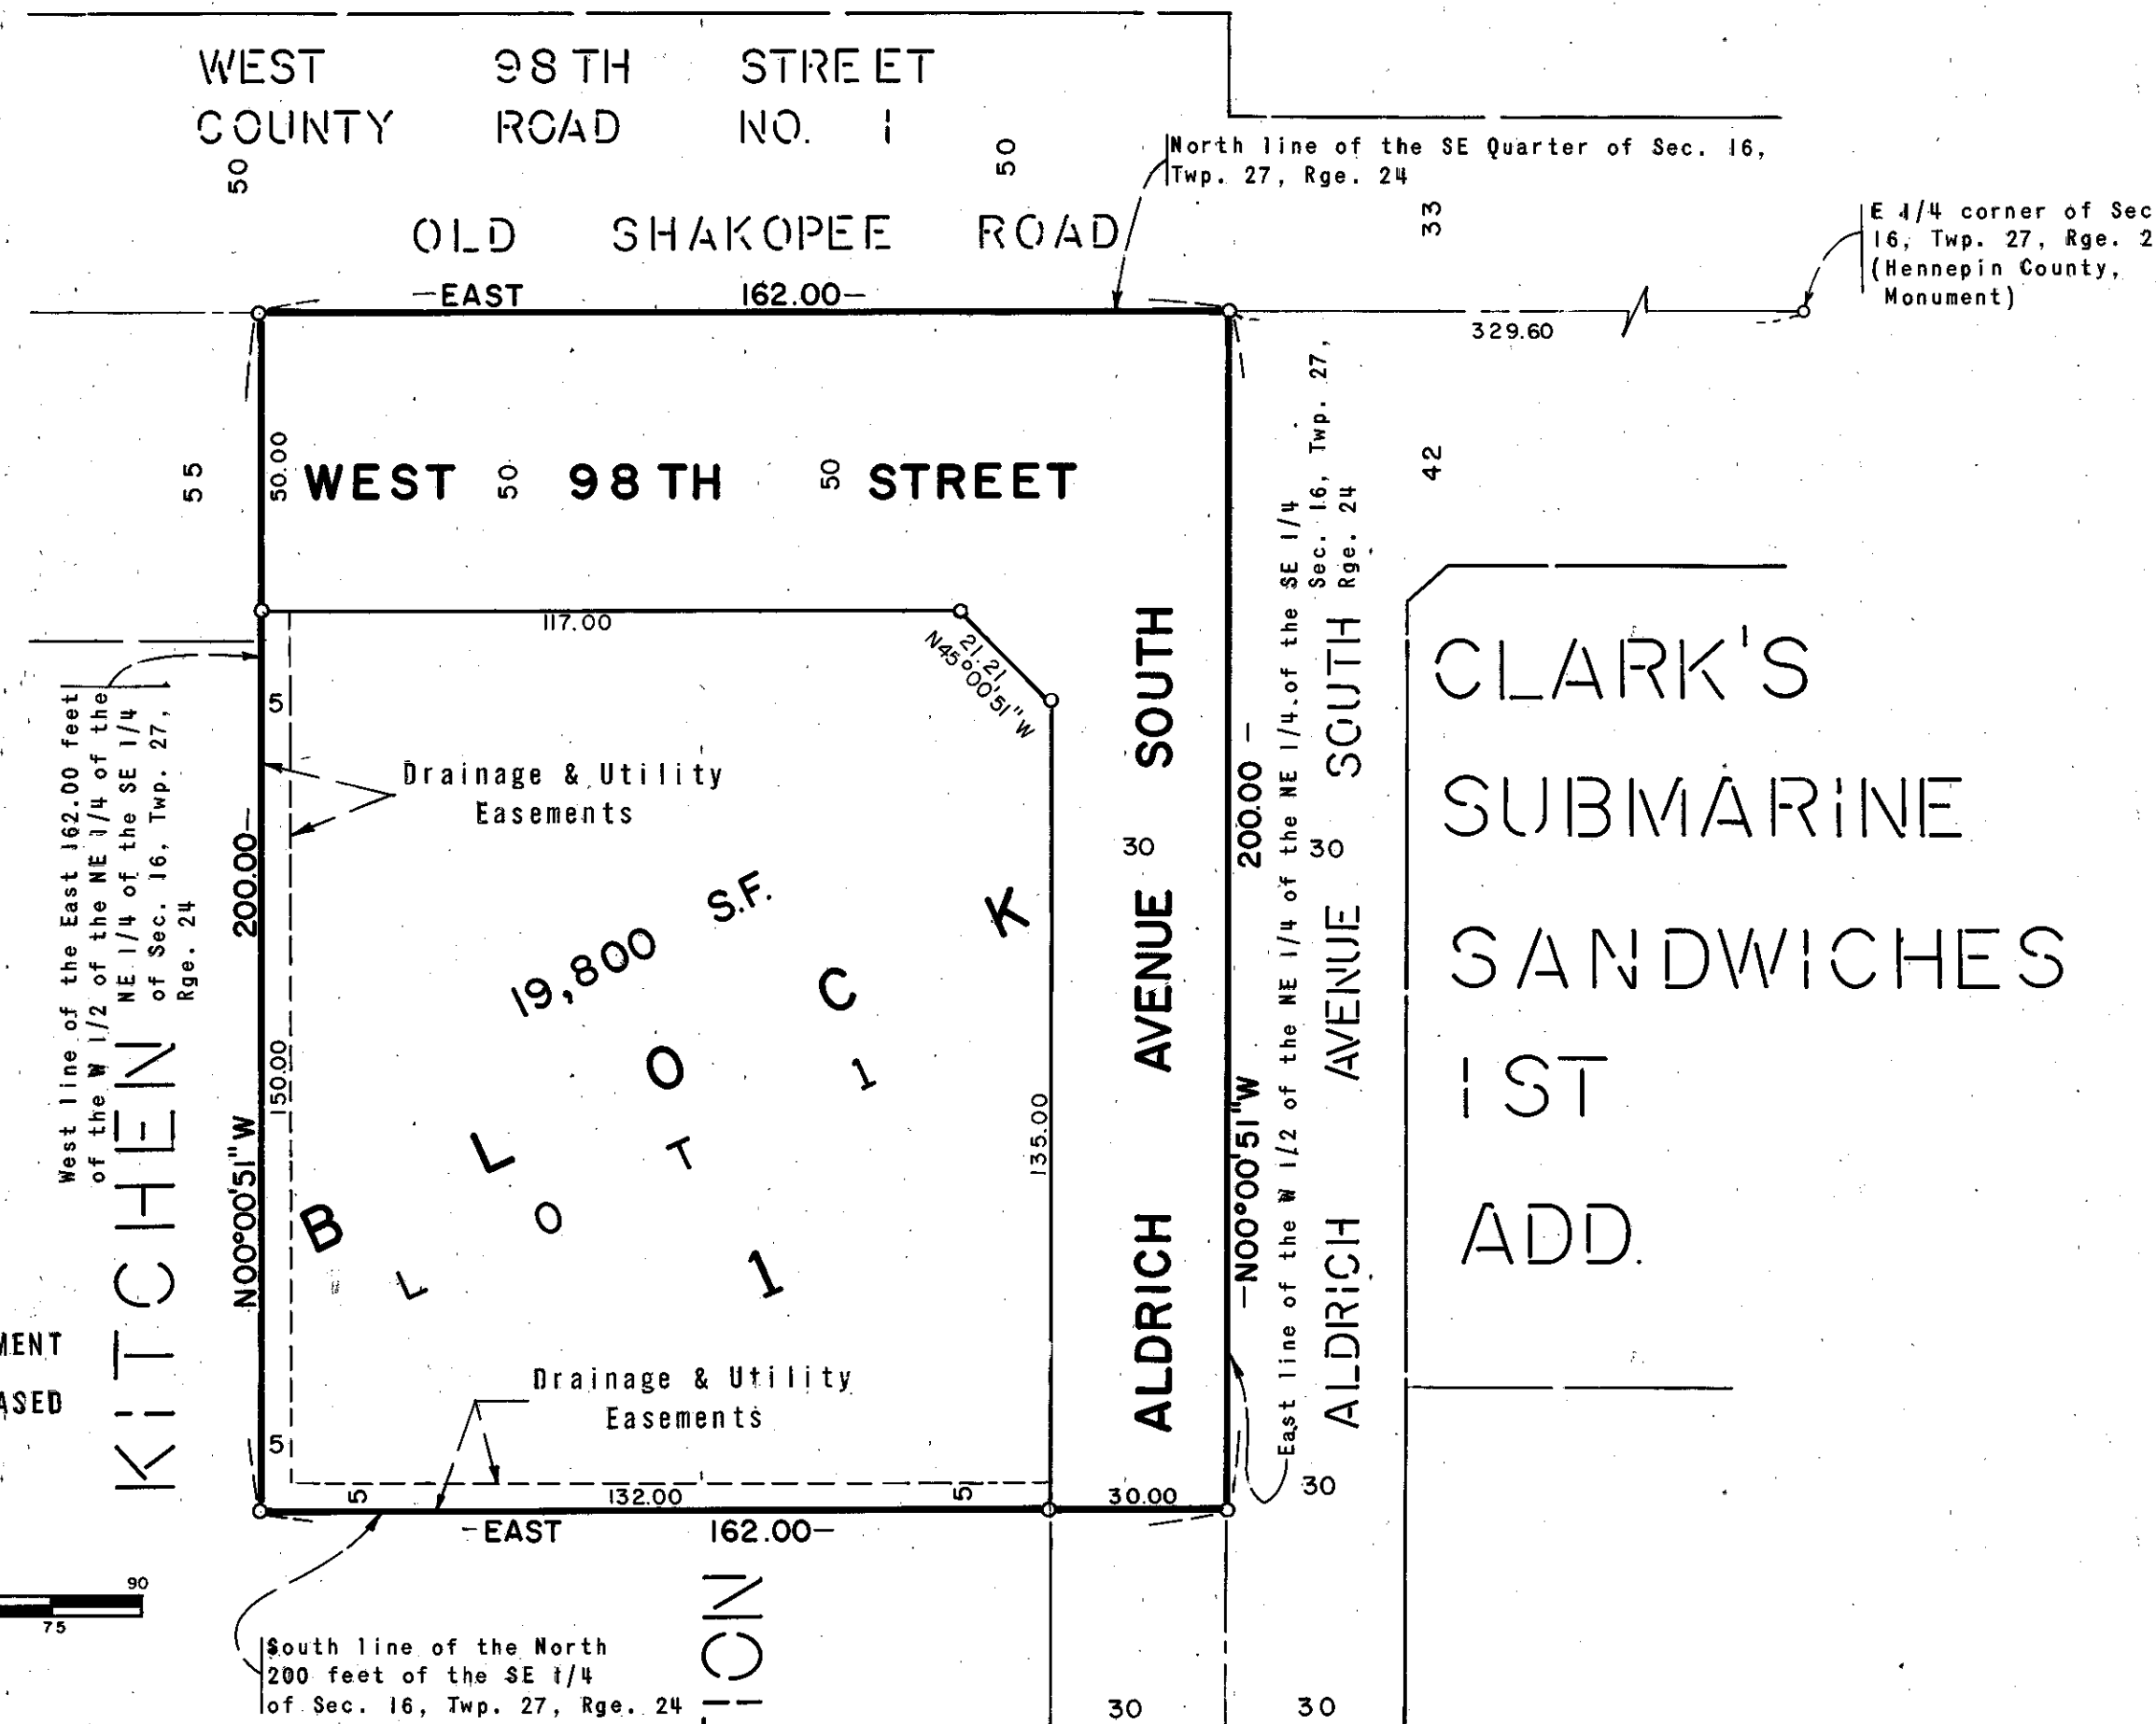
WEST 98TH STREET
COUNTY ROAD NO. 1
50 50
North line of the SE Quarter of Sec. 16, Twp. 27, Rge. 24
OLD SHAKOPEE ROAD
33
E 1/4 corner of Sec 16, Twp. 27, Rge. 2 (Hennepin County, Monument)
—EAST 162.00—
329.60
55
50.00
WEST 50 98TH 50 STREET
42
East line of the W 1/2 of the NE 1/4 of the SE 1/4 Sec. 16, Twp. 27, Rge. 24
117.00
21.21 N45°00'51"W
SOUTH
SOUTH
CLARK'S
SUBMARINE
SANDWICHES
1ST
ADD.
West line of the East 162.00 feet of the W 1/2 of the NE 1/4 of the SE 1/4 of the NE 1/4 of the SE 1/4 of Sec. 16, Twp. 27, Rge. 24
5
Drainage & Utility Easements
30
200.00
30
200.00
19,800 S.F.
K
C
AVENUE
AVENUE
O
1
L
T
150.00
135.00
KITCHEN
N00°00'51"W
N00°00'51"W
B
O
L
1
ALDRICH
ALDRICH
MENT
ASED
5
Drainage & Utility Easements
5
132.00
5
30.00
30
—EAST 162.00—
90
75
South line of the North 200 feet of the SE 1/4 of Sec. 16, Twp. 27, Rge. 24
ON
30
30